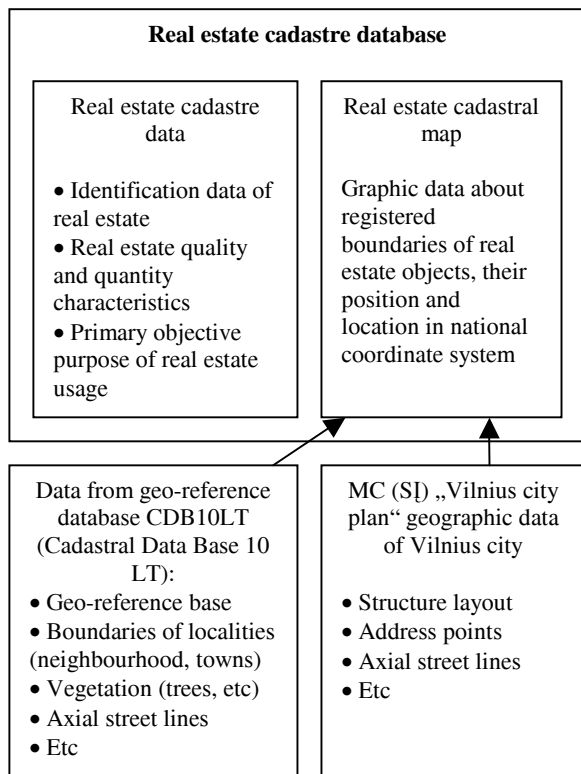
**Real estate cadastre database**

Real estate cadastre data

• Identification data of real estate
• Real estate quality and quantity characteristics
• Primary objective purpose of real estate usage

Real estate cadastral map

Graphic data about registered boundaries of real estate objects, their position and location in national coordinate system

Data from geo-reference database CDB10LT (Cadastral Data Base 10 LT):
• Geo-reference base
• Boundaries of localities (neighbourhood, towns)
• Vegetation (trees, etc)
• Axial street lines
• Etc

MC (SĮ) „Vilnius city plan" geographic data of Vilnius city

• Structure layout
• Address points
• Axial street lines
• Etc